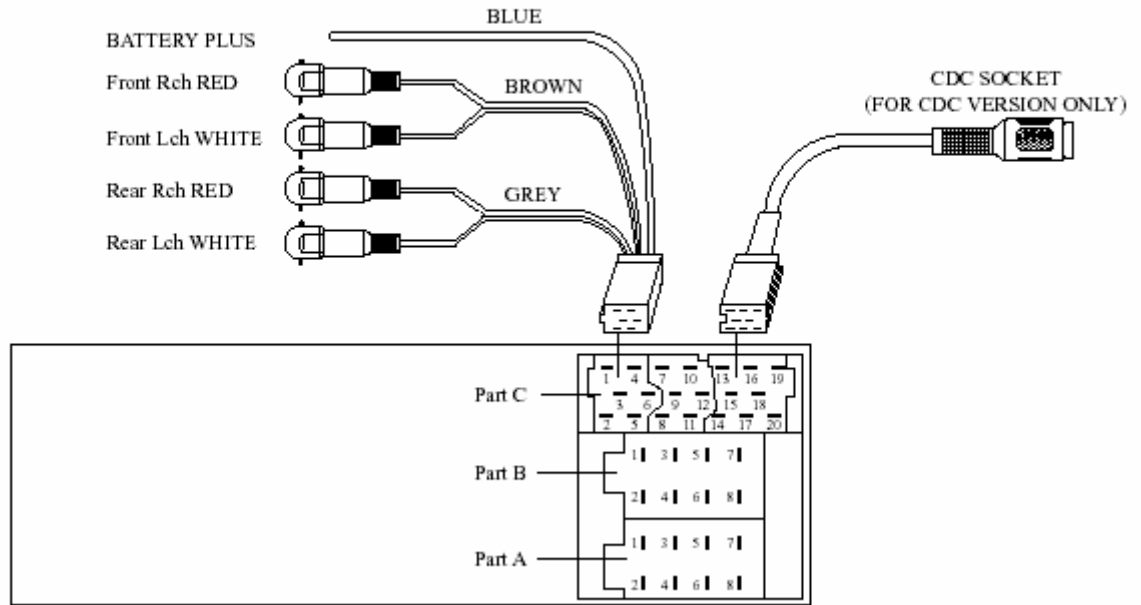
BLUE
BATTERY PLUS
Front Rch RED
BROWN
Front Lch WHITE
Rear Rch RED
GREY
Rear Lch WHITE
CDC SOCKET
(FOR CDC VERSION ONLY)

Part C
1 4 7 10 13 16 19
3 6 9 12 15 18
2 5 8 11 14 17 20

Part B
1 3 5 7
2 4 6 8

Part A
1 3 5 7
2 4 6 8